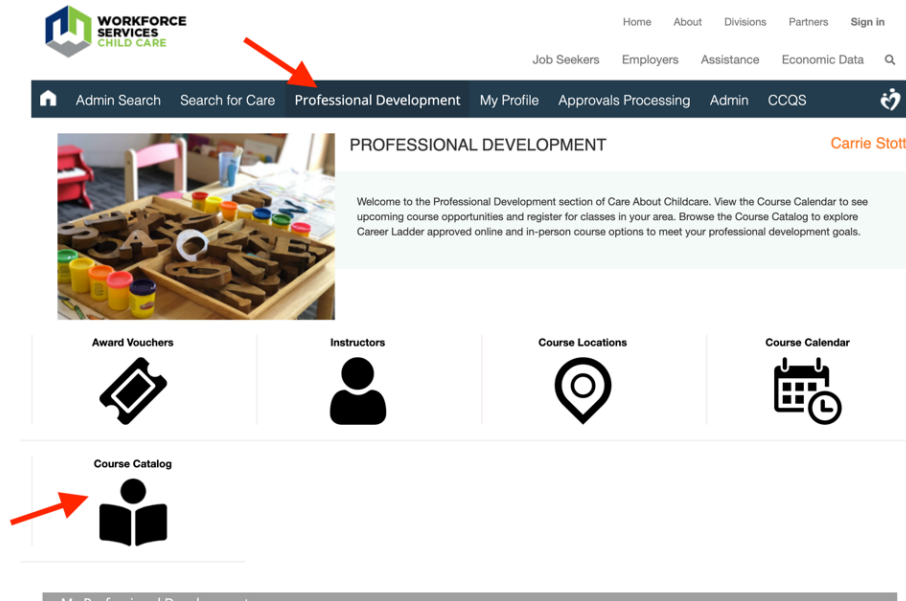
WORKFORCE SERVICES CHILD CARE

Home About Divisions Partners Sign in

Job Seekers Employers Assistance Economic Data

Admin Search Search for Care Professional Development My Profile Approvals Processing Admin CCQS

PROFESSIONAL DEVELOPMENT

Carrie Stott

Welcome to the Professional Development section of Care About Childcare. View the Course Calendar to see upcoming course opportunities and register for classes in your area. Browse the Course Catalog to explore Career Ladder approved online and in-person course options to meet your professional development goals.

Award Vouchers

Instructors

Course Locations

Course Calendar

Course Catalog

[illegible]